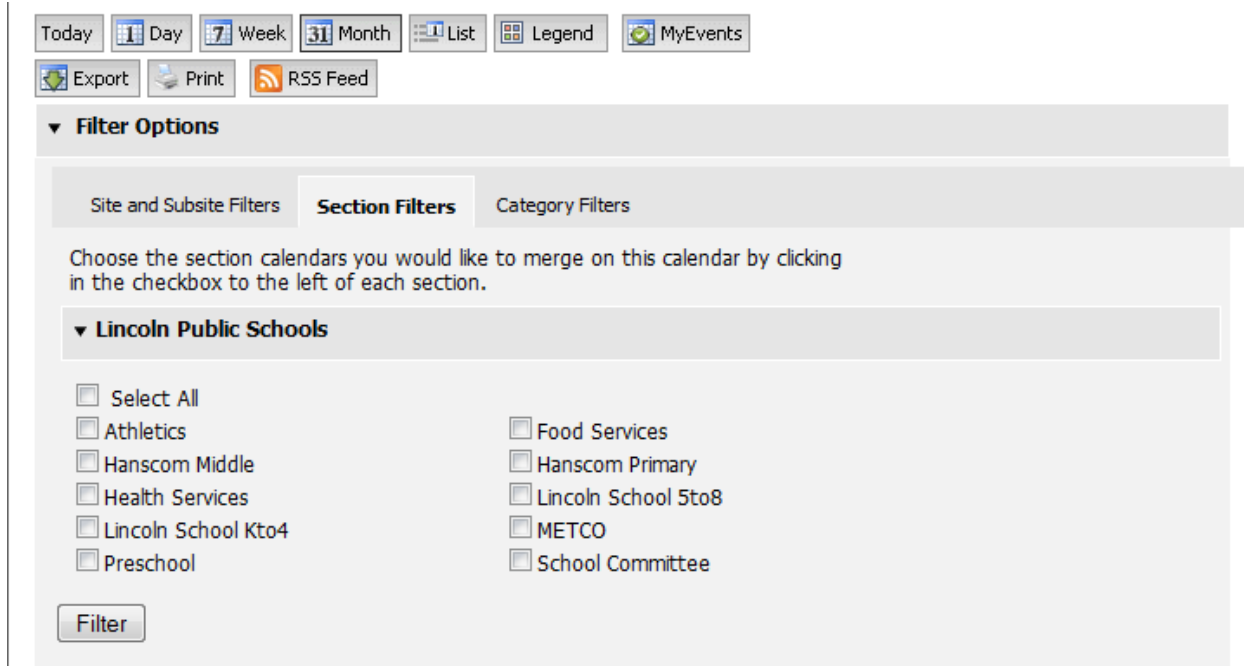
Today 1 Day 7 Week 31 Month List Legend MyEvents

Export Print RSS Feed

▼ Filter Options

Site and Subsite Filters | Section Filters | Category Filters

Choose the section calendars you would like to merge on this calendar by clicking in the checkbox to the left of each section.

▼ Lincoln Public Schools

Select All

Athletics
Hanscom Middle
Health Services
Lincoln School Kto4
Preschool

Food Services
Hanscom Primary
Lincoln School 5to8
METCO
School Committee

Filter